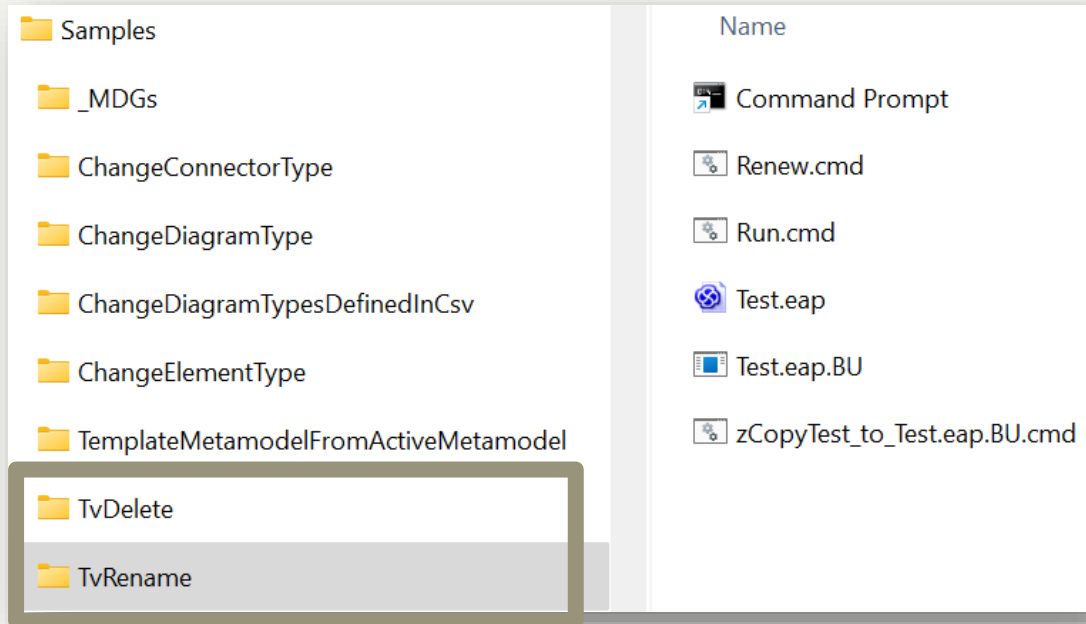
Samples

_MDGs

ChangeConnectorType

ChangeDiagramType

ChangeDiagramTypesDefinedInCsv

ChangeElementType

TemplateMetamodelFromActiveMetamodel

TvDelete

TvRename

Name

Command Prompt

Renew.cmd

Run.cmd

Test.eap

Test.eap.BU

zCopyTest_to_Test.eap.BU.cmd